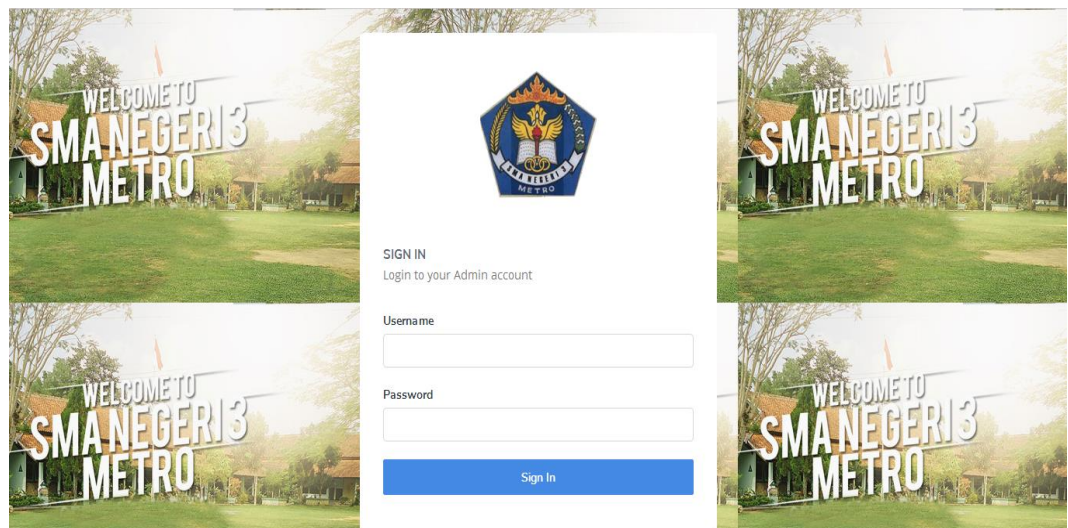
WELCOME TO SMA NEGERI 3 METRO

WELCOME TO SMA NEGERI 3 METRO

SMA NEGERI 3 METRO

SIGN IN
Login to your Admin account

Username

Password

Sign In

WELCOME TO SMA NEGERI 3 METRO

WELCOME TO SMA NEGERI 3 METRO